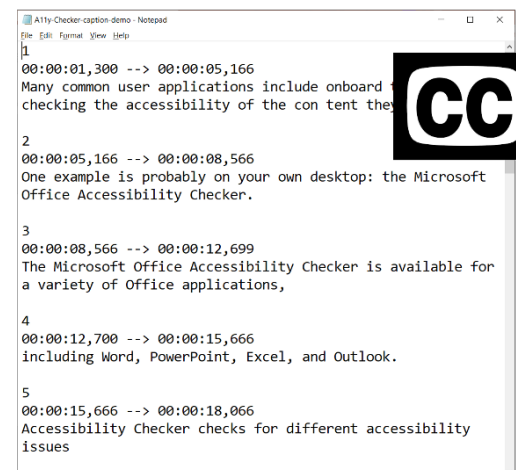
A11y-Checker-caption-demo - Notepad
File Edit Format View Help
1
00:00:01,300 --> 00:00:05,166
Many common user applications include onboard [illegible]
checking the accessibility of the con tent they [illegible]

CC

2
00:00:05,166 --> 00:00:08,566
One example is probably on your own desktop: the Microsoft Office Accessibility Checker.

3
00:00:08,566 --> 00:00:12,699
The Microsoft Office Accessibility Checker is available for a variety of Office applications,

4
00:00:12,700 --> 00:00:15,666
including Word, PowerPoint, Excel, and Outlook.

5
00:00:15,666 --> 00:00:18,066
Accessibility Checker checks for different accessibility issues